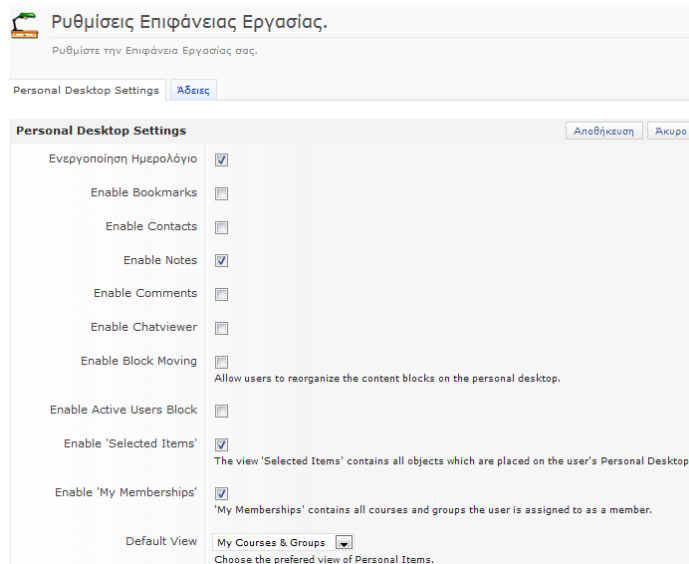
Ρυθμίσεις Επιφάνειας Εργασίας.

Ρυθμίστε την Επιφάνεια Εργασίας σας.

Personal Desktop Settings | Άδειες

Personal Desktop Settings

Αποθήκευση | Άκυρο

Ενεργοποίηση Ημερολόγιο

Enable Bookmarks

Enable Contacts

Enable Notes

Enable Comments

Enable Chatviewer

Enable Block Moving
Allow users to reorganize the content blocks on the personal desktop.

Enable Active Users Block

Enable 'Selected Items'
The view 'Selected Items' contains all objects which are placed on the user's Personal Desktop

Enable 'My Memberships'
'My Memberships' contains all courses and groups the user is assigned to as a member.

Default View
My Courses & Groups
Choose the prefered view of Personal Items.